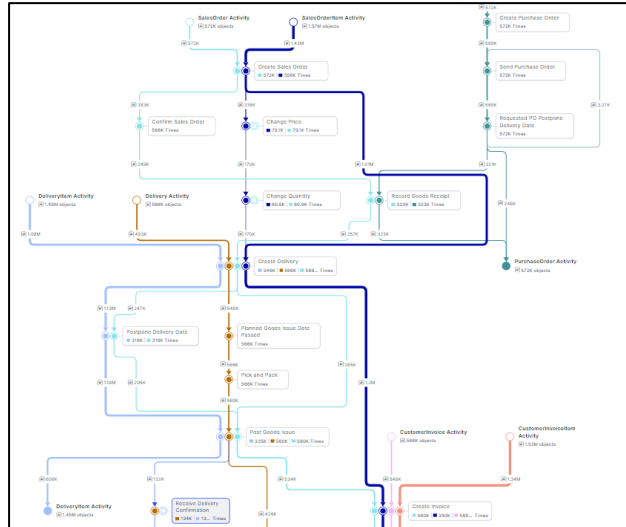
SalesOrder Activity
573K objects

SalesOrderItem Activity
1.57M objects

573K
Create Purchase Order
573K Times

572K
1.43M
Create Sales Order
572K 558K Times

569K
Send Purchase Order
570K Times

363K
208K
Confirm Sales Order
566K Times

Change Price
79.1K 79.1K Times

566K
Requested PO Postpone Delivery Date
572K Times

3.27K

249K
170K
101M
221K

DeliveryItem Activity
1.45M objects

Delivery Activity
566K objects

Change Quantity
60.5K 60.5K Times

Record Goods Receipt
323K 322K Times

246K

1.09M
463K
170K
257K
322K

PurchaseOrder Activity
573K objects

Create Delivery
546K 566K 566... Times

113M
247K
Postpone Delivery Date
318K 318K Times

546K
Planned Goods Issue Date Passed
566K Times

566K
Pick and Pack
566K Times

305K
1.12M

1.16M
296K
566K

Post Goods Issue
335K 566K 566K Times

CustomerInvoice Activity
566K objects

CustomerInvoiceItem Activity
1.53M objects

606K
122K
534K
546K
1.34M

DeliveryItem Activity
1.45M objects

Receive Delivery Confirmation
124K 13... Times

426K

Create Invoice
566K 556K 566... Times